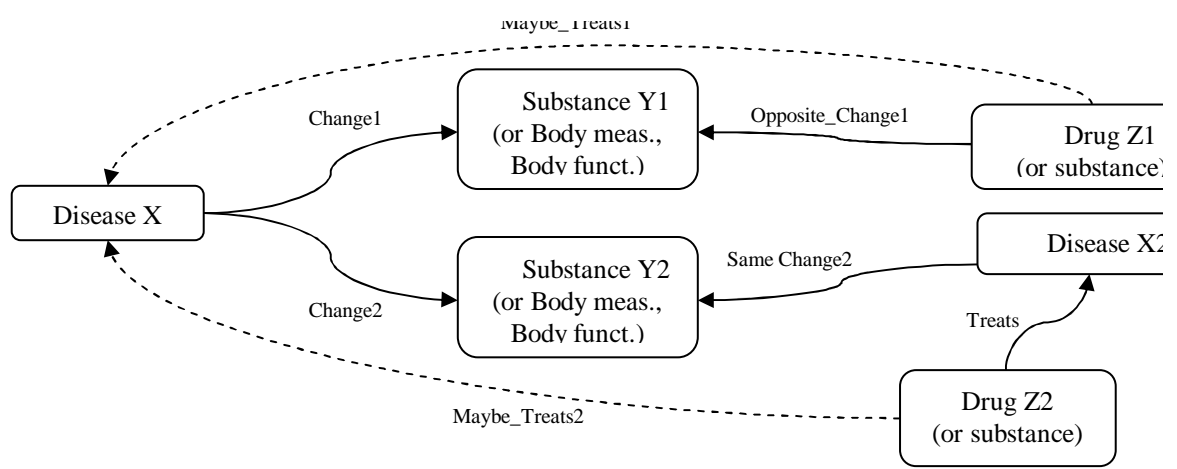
Maybe_Treats1

Substance Y1
(or Body meas.,
Body funct.)

Change1

Opposite_Change1

Drug Z1
(or substance)

Disease X

Substance Y2
(or Body meas.,
Body funct.)

Same Change2

Disease X2

Change2

Treats

Maybe_Treats2

Drug Z2
(or substance)